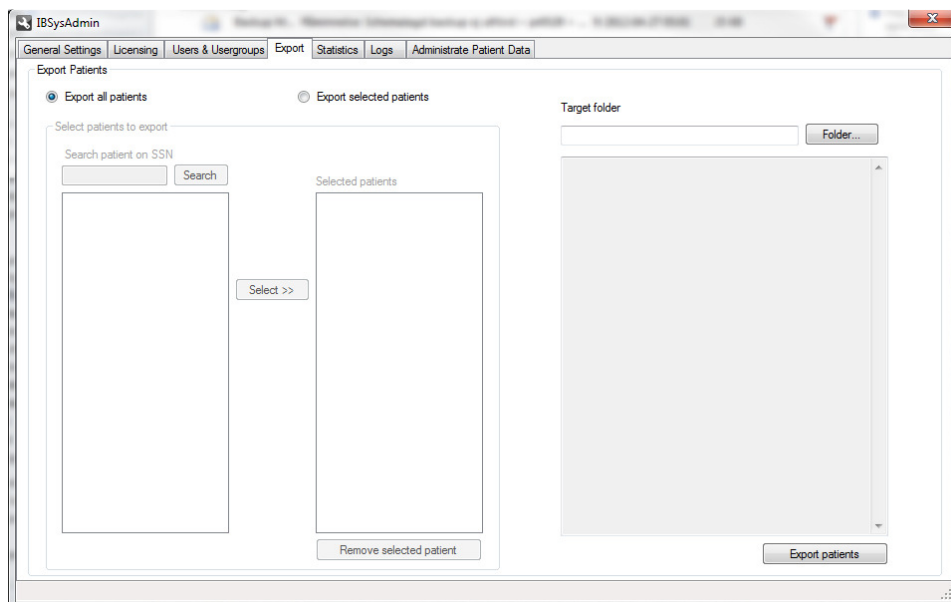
IBSysAdmin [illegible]

General Settings | Licensing | Users & Usergroups | Export | Statistics | Logs | Administrate Patient Data

Export Patients

Export all patients

Export selected patients

Select patients to export

Search patient on SSN

Search

Selected patients

Select >>

Remove selected patient

Target folder

Folder...

Export patients